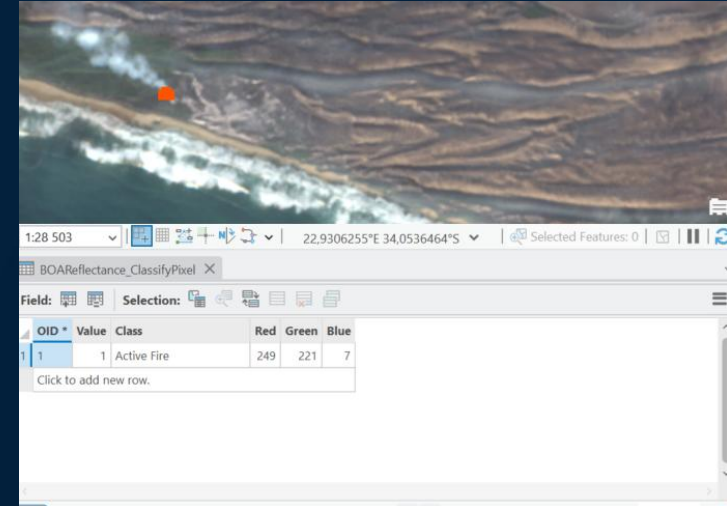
1:28 503

22,9306255°E 34,0536464°S

Selected Features: 0

BOAReflectance_ClassifyPixel

Field:

Selection:

| | OID * | Value | Class | Red | Green | Blue |
|---|---|---|---|---|---|---|
| 1 | 1 | 1 | Active Fire | 249 | 221 | 7 |

Click to add new row.